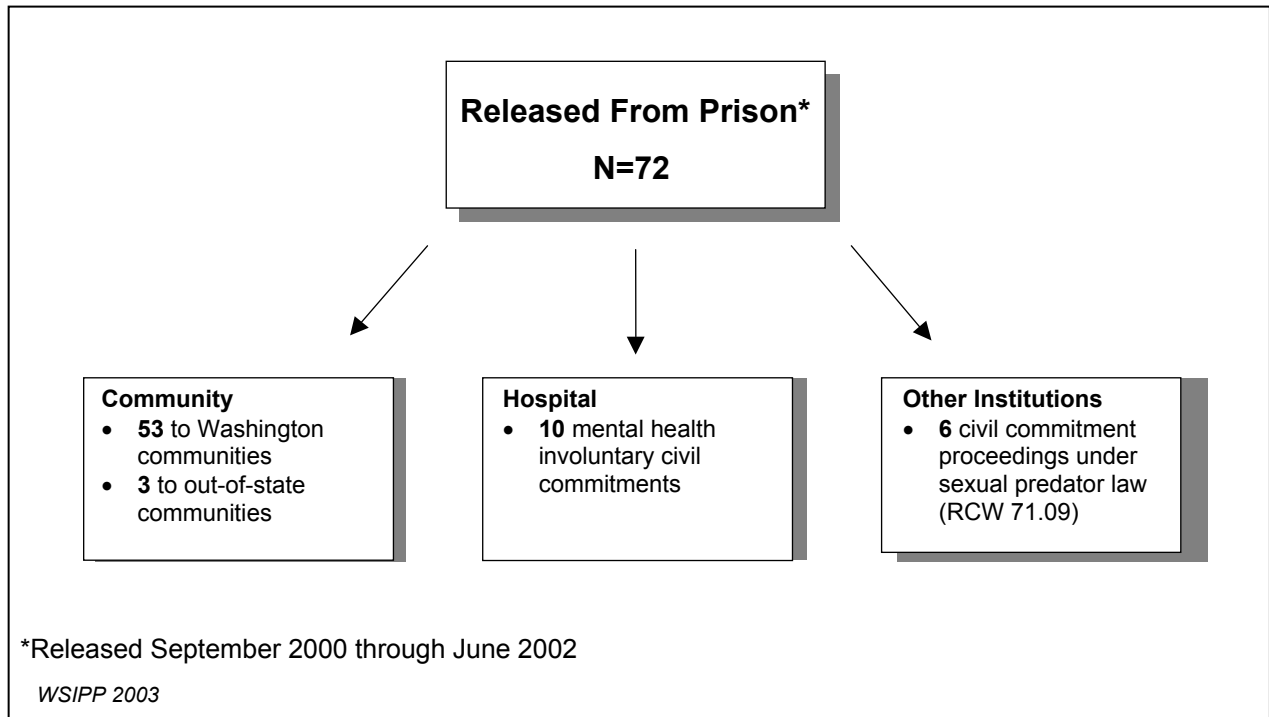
Released From Prison*

N=72

Community
- 53 to Washington communities
- 3 to out-of-state communities

Hospital
- 10 mental health involuntary civil commitments

Other Institutions
- 6 civil commitment proceedings under sexual predator law (RCW 71.09)

*Released September 2000 through June 2002

WSIPP 2003